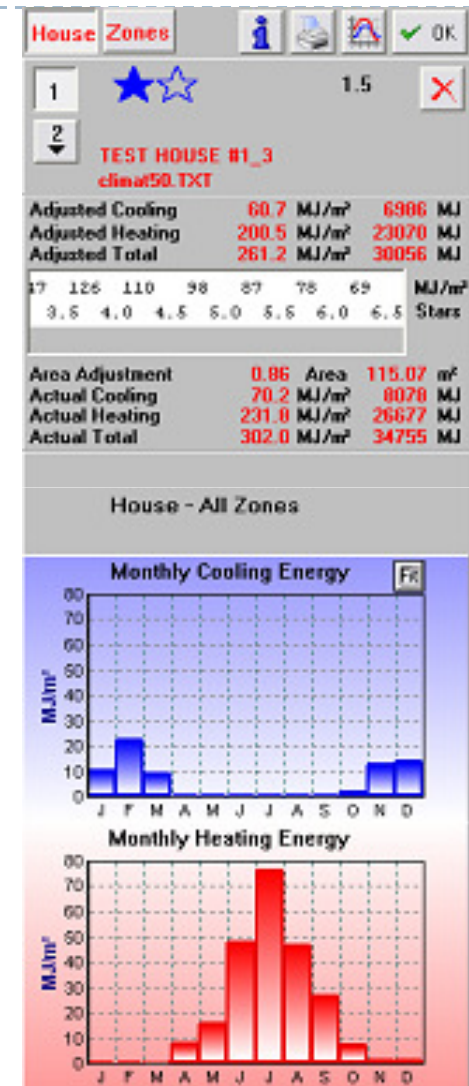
House Zones i OK

1 1.5

2

TEST HOUSE #1_3
climat50.TXT

| Adjusted Cooling | 60.7 | MJ/m² | 6986 | MJ |
|---|---|---|---|---|
| Adjusted Heating | 200.5 | MJ/m² | 23070 | MJ |
| Adjusted Total | 261.2 | MJ/m² | 30056 | MJ |

17 126 110 98 87 78 69 MJ/m²
3.5 4.0 4.5 5.0 5.5 6.0 6.5 Stars

| Area Adjustment | 0.86 | Area | 115.07 | m² |
|---|---|---|---|---|
| Actual Cooling | 70.2 | MJ/m² | 8078 | MJ |
| Actual Heating | 231.8 | MJ/m² | 26677 | MJ |
| Actual Total | 302.0 | MJ/m² | 34755 | MJ |

House - All Zones

Monthly Cooling Energy
Fit
80 70 60 50 40 30 20 10 0
MJ/m²
J F M A M J J A S O N D

Monthly Heating Energy
80 70 60 50 40 30 20 10 0
MJ/m²
J F M A M J J A S O N D